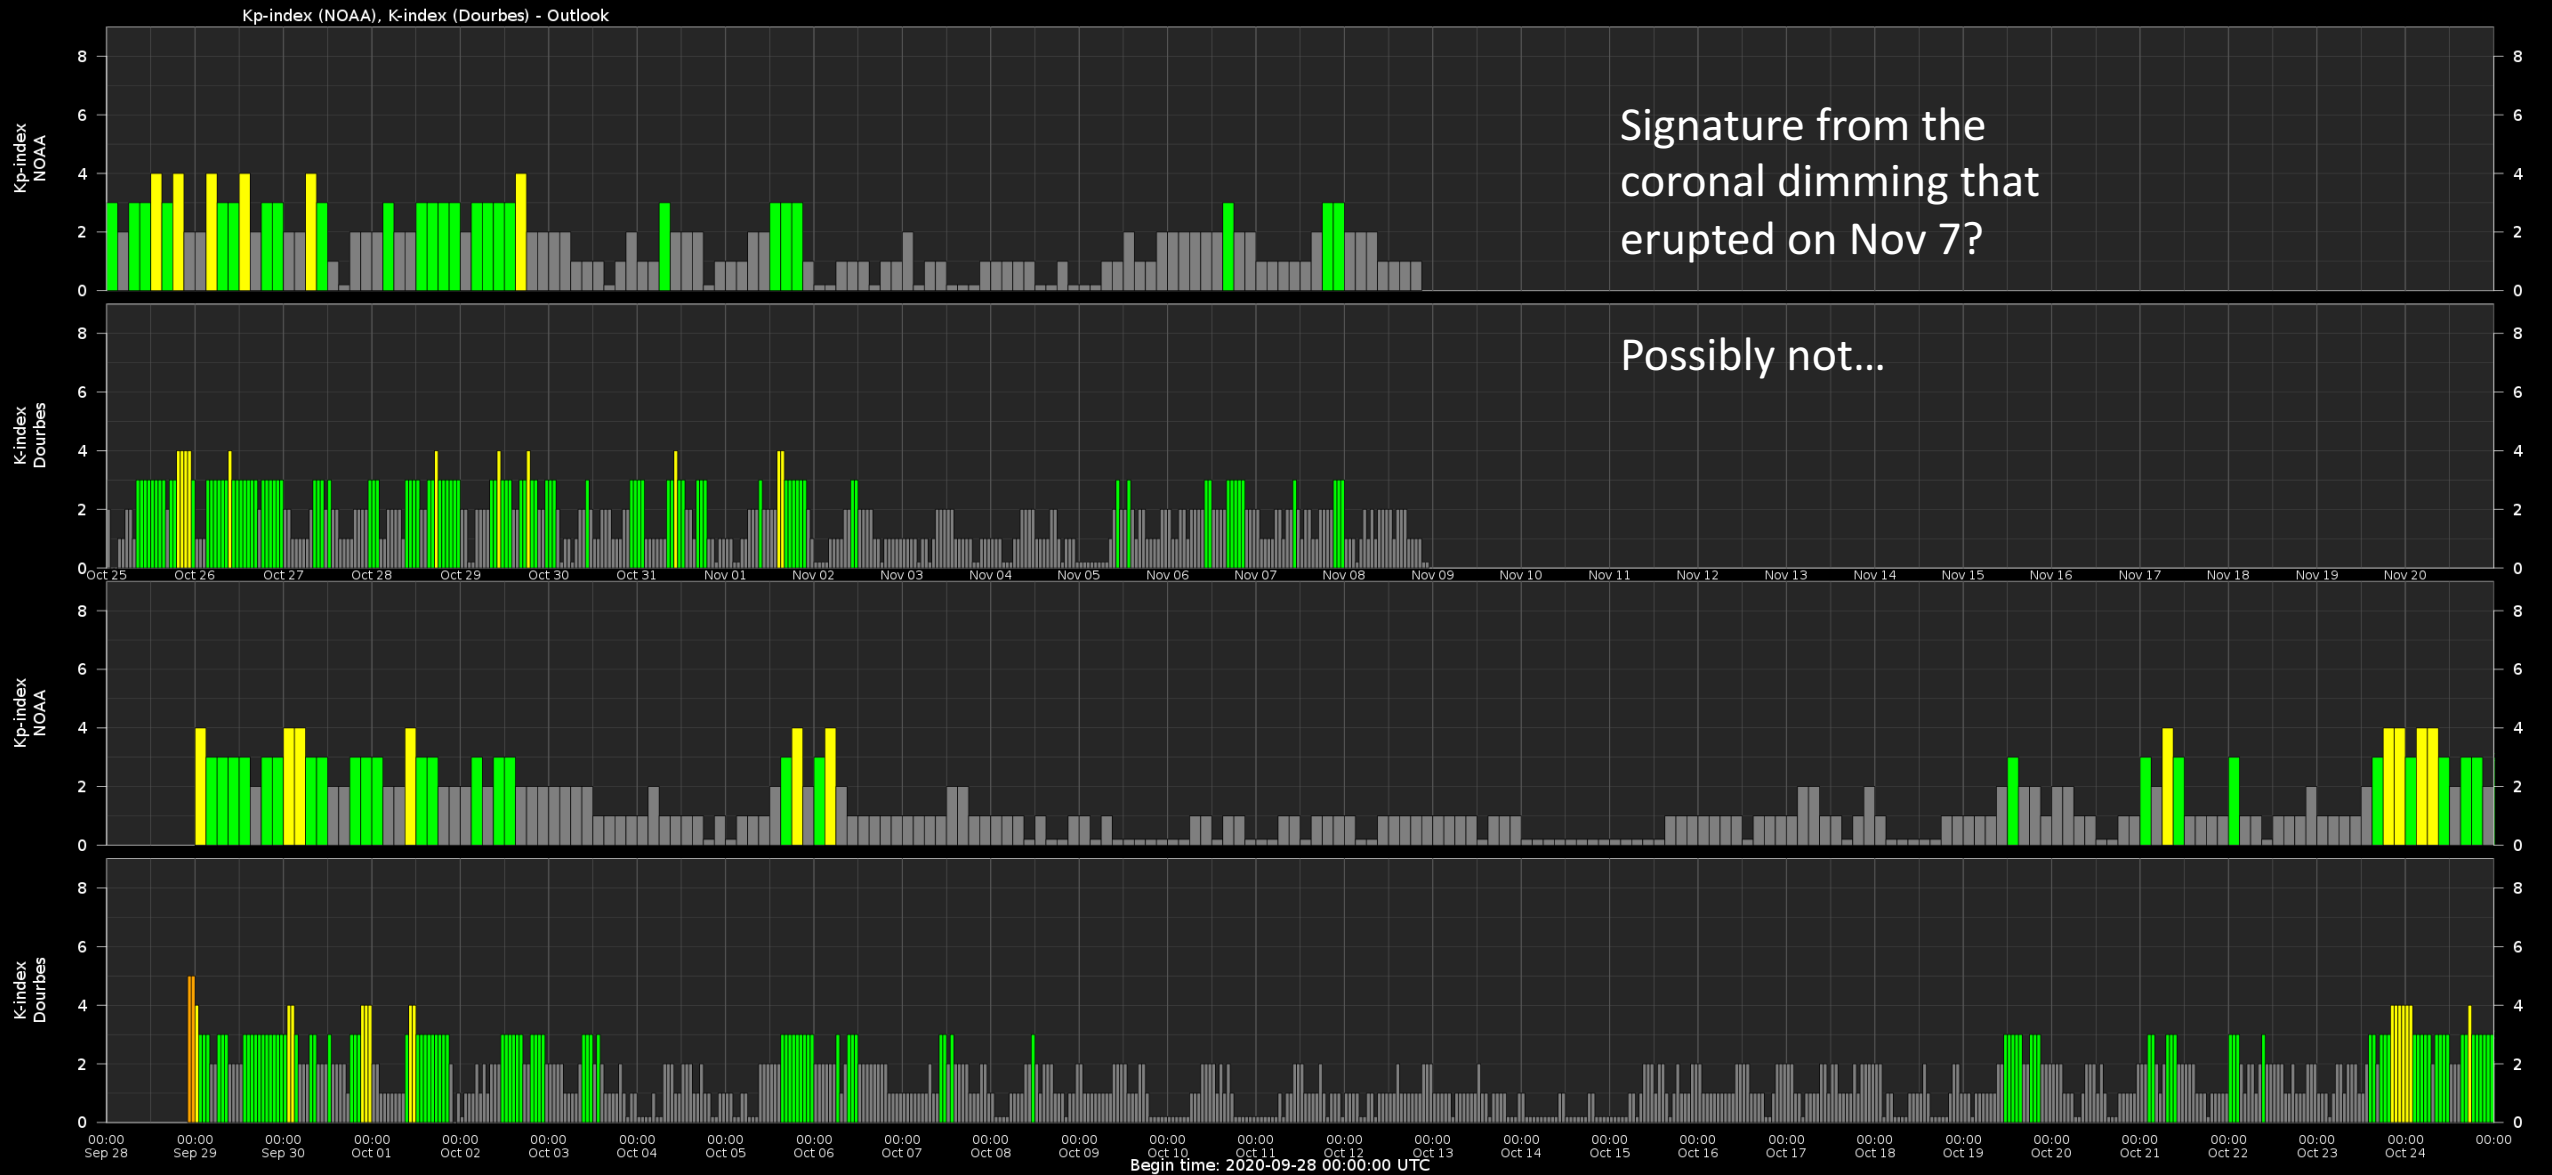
Kp-index (NOAA), K-index (Dourbes) - Outlook

Kp-index NOAA

8 6 4 2 0

Signature from the coronal dimming that erupted on Nov 7?

Possibly not…

K-index Dourbes

8 6 4 2 0

Oct 25 Oct 26 Oct 27 Oct 28 Oct 29 Oct 30 Oct 31 Nov 01 Nov 02 Nov 03 Nov 04 Nov 05 Nov 06 Nov 07 Nov 08 Nov 09 Nov 10 Nov 11 Nov 12 Nov 13 Nov 14 Nov 15 Nov 16 Nov 17 Nov 18 Nov 19 Nov 20

Kp-index NOAA

8 6 4 2 0

K-index Dourbes

8 6 4 2 0

00:00 Sep 28 00:00 Sep 29 00:00 Sep 30 00:00 Oct 01 00:00 Oct 02 00:00 Oct 03 00:00 Oct 04 00:00 Oct 05 00:00 Oct 06 00:00 Oct 07 00:00 Oct 08 00:00 Oct 09 00:00 Oct 10 00:00 Oct 11 00:00 Oct 12 00:00 Oct 13 00:00 Oct 14 00:00 Oct 15 00:00 Oct 16 00:00 Oct 17 00:00 Oct 18 00:00 Oct 19 00:00 Oct 20 00:00 Oct 21 00:00 Oct 22 00:00 Oct 23 00:00 Oct 24 00:00

Begin time: 2020-09-28 00:00:00 UTC